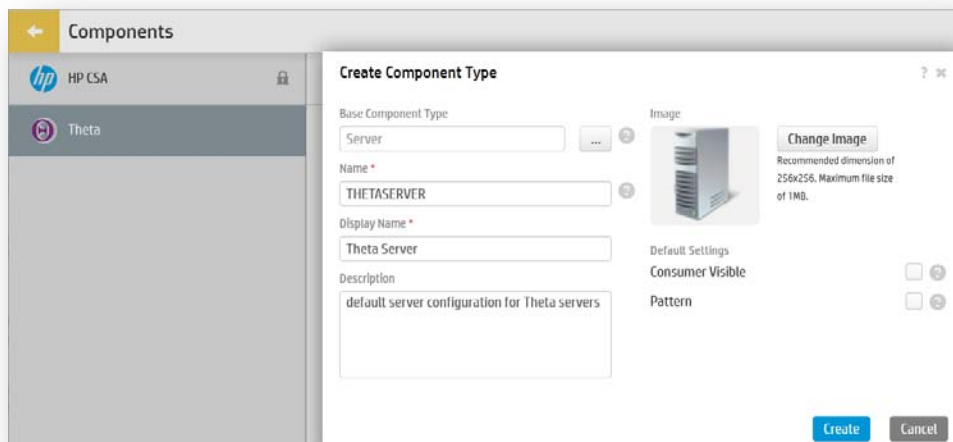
Components

HP CSA

Theta

Create Component Type

? ✕

Base Component Type

Server

...

Name *

THETASERVER

Display Name *

Theta Server

Description

default server configuration for Theta servers

Image

Change Image

Recommended dimension of 256x256. Maximum file size of 1MB.

Default Settings

Consumer Visible

Pattern

Create

Cancel